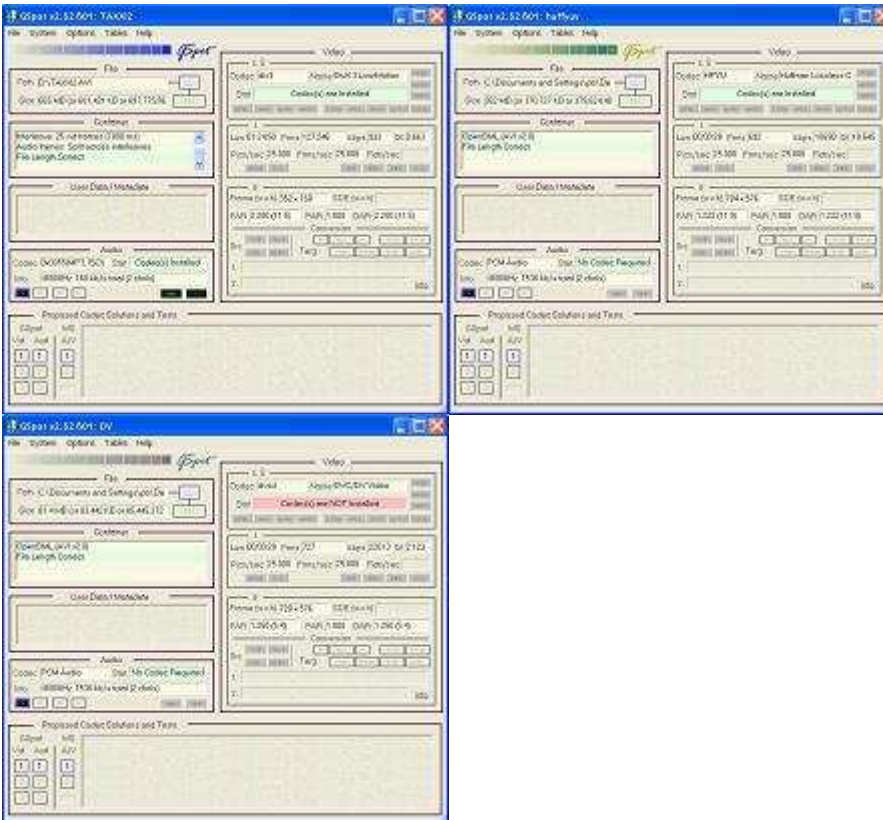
GSpot v2.52.601: TAXI02

File System Options Tables Help

GSpot

File
Path: D:\TAXI02.AVI
Size: 655 MB (or 661,421 KB or 687,775,516

Container
Interleave: 25 vid frames (1000 ms)
Audio frames: Split across interleaves
File Length Correct

User Data / Metadata

Audio
Codec: 0x0055 MPEG-1 Layer 3 (MP3) Stat: Codec(s) Installed
Info: 48000Hz 160 kb/s tot (2 chnls)

Proposed Codec Solutions and Tests
GSpot Vid Aud
MS A/V

Video
Codec: divx Name: DivX 5 LowMotion
Stat: Codec(s) Installed
Len: 01:12:50 Frms: 127,246 kbps: 533 Qf: 0.083
Pics/sec: 25.000 Frms/sec: 25.000 Flds/sec:
Frame (wxh): 352 x 158 SDE (wxh):
SAR: 2.000 (11:5) PAR: 1.000 DAR: 2.000 (11:5)
Conversion
Src:
Targ:
Info

GSpot v2.52.601: huffyuv

File System Options Tables Help

GSpot

File
Path: C:\Documents and Settings\pbt\De
Size: 352 MB (or 370,127 KB or 378,624,640

Container
OpenDML (AVI v2.0)
File Length Correct

User Data / Metadata

Audio
Codec: PCM Audio Stat: No Codec Required
Info: 48000Hz 1536 kb/s tot (2 chnls)

Proposed Codec Solutions and Tests
GSpot Vid Aud
MS A/V

Video
Codec: HFYU Name: Huffman Lossless C
Stat: Codec(s) Installed
Len: 00:00:59 Frms: 302 kbps: 19690 Qf: 19.645
Pics/sec: 25.000 Frms/sec: 25.000 Flds/sec:
Frame (wxh): 704 x 576 SDE (wxh):
SAR: 1.222 (11:9) PAR: 1.000 DAR: 1.222 (11:9)
Conversion
Src:
Targ:
Info

GSpot v2.52.601: DV

File System Options Tables Help

GSpot

File
Path: C:\Documents and Settings\pbt\De
Size: 61 MB (or 63,462 KB or 65,485,312

Container
OpenDML (AVI v2.0)
File Length Correct

User Data / Metadata

Audio
Codec: PCM Audio Stat: No Codec Required
Info: 48000Hz 1536 kb/s tot (2 chnls)

Proposed Codec Solutions and Tests
GSpot Vid Aud
MS A/V

Video
Codec: dvsd Name: DVSD/DV Video
Stat: Codec(s) are NOT Installed
Len: 00:00:09 Frms: 227 kbps: 20017 Qf: 2.123
Pics/sec: 25.000 Frms/sec: 25.000 Flds/sec:
Frame (wxh): 720 x 576 SDE (wxh):
SAR: 1.250 (5:4) PAR: 1.000 DAR: 1.250 (5:4)
Conversion
Src:
Targ:
Info